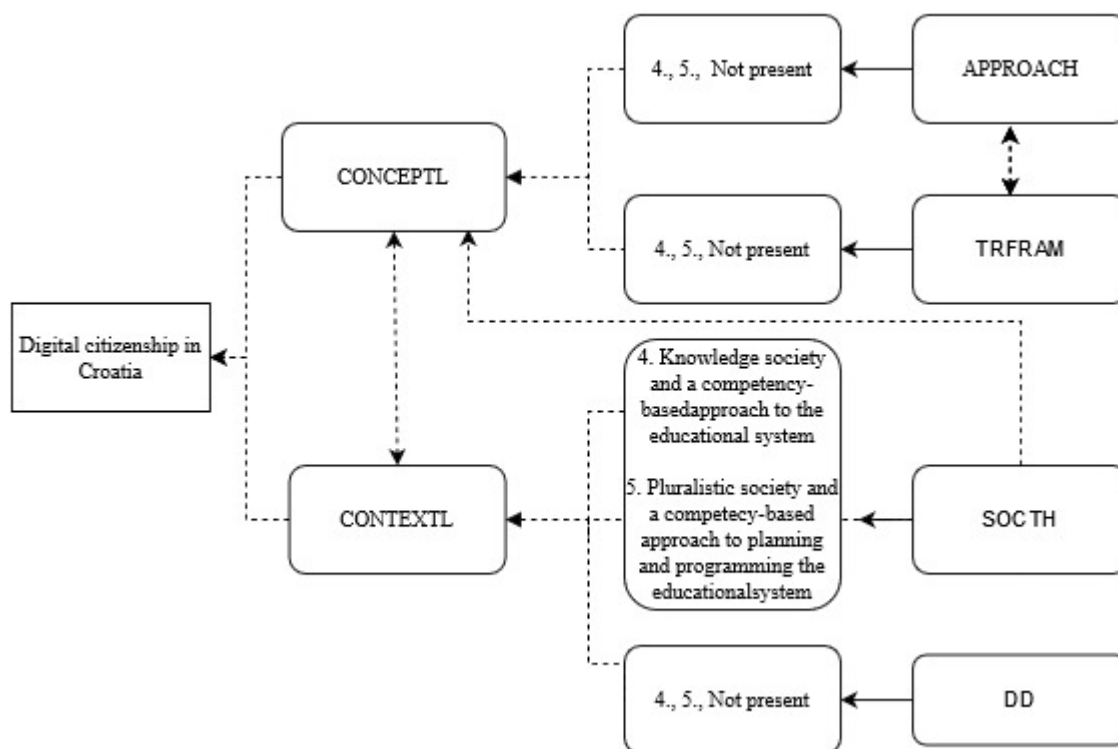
4., 5., Not present

APPROACH

CONCEPTL

4., 5., Not present

TRFRAM

Digital citizenship in Croatia

4. Knowledge society and a competency-basedapproach to the educational system

5. Pluralistic society and a competecy-based approach to planning and programming the educationalsystem

CONTEXTL

SOCTH

4., 5., Not present

DD